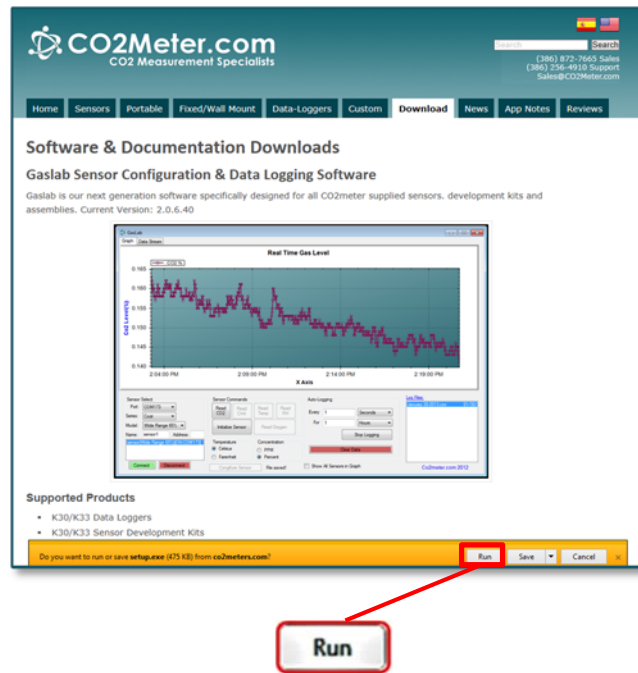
CO2Meter.com
CO2 Measurement Specialists

Search
Search
(386) 872-7665 Sales
(386) 256-4910 Support
Sales@CO2Meter.com

Home | Sensors | Portable | Fixed/Wall Mount | Data-Loggers | Custom | Download | News | App Notes | Reviews

Software & Documentation Downloads

Gaslab Sensor Configuration & Data Logging Software

Gaslab is our next generation software specifically designed for all CO2meter supplied sensors, development kits and assemblies. Current Version: 2.0.6.40

GasLab
Graph | Data Stream
Real Time Gas Level
0.165
0.160
0.155
0.150
0.145
0.140
2:04:00 PM | 2:09:00 PM | 2:14:00 PM | 2:19:00 PM
X Axis
Sensor Select
Sensor Commands
Auto Logging
Temperature
Concentration
Connect | Disconnect
Initialize Sensor
Stop Logging
Clear Data
Show All Sensors in Graph
Co2meter.com 2012

Supported Products

• K30/K33 Data Loggers
• K30/K33 Sensor Development Kits

Do you want to run or save setup.exe (475 KB) from co2meters.com?
Run | Save | Cancel | ×

Run